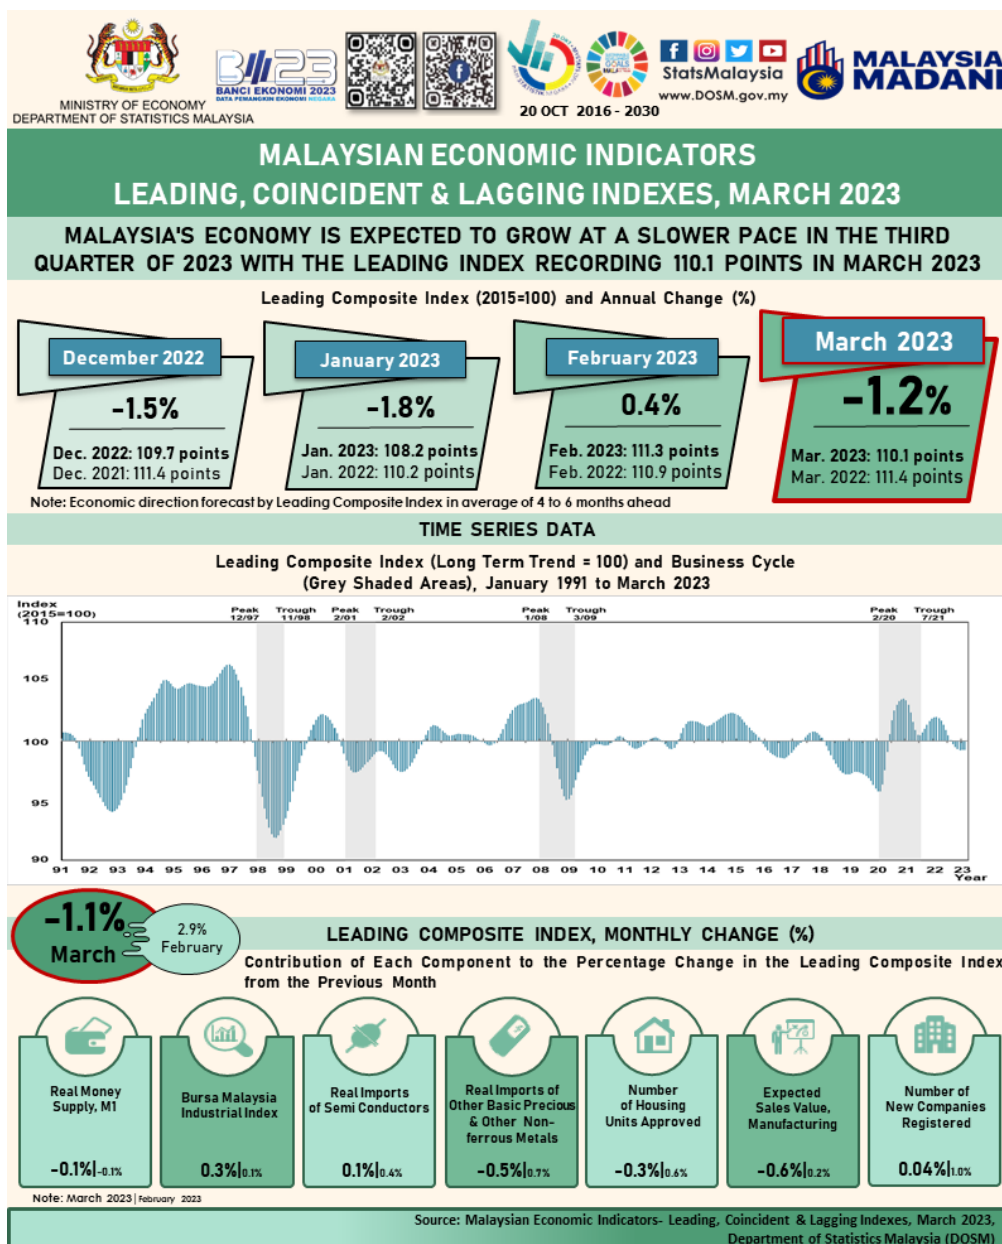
MINISTRY OF ECONOMY
DEPARTMENT OF STATISTICS MALAYSIA

BANCI EKONOMI 2023
DATA PEMANGKIN EKONOMI NEGARA

20 OCT 2016 - 2030

StatsMalaysia
www.DOSM.gov.my

MALAYSIA MADANI

MALAYSIAN ECONOMIC INDICATORS
LEADING, COINCIDENT & LAGGING INDEXES, MARCH 2023

MALAYSIA'S ECONOMY IS EXPECTED TO GROW AT A SLOWER PACE IN THE THIRD QUARTER OF 2023 WITH THE LEADING INDEX RECORDING 110.1 POINTS IN MARCH 2023

Leading Composite Index (2015=100) and Annual Change (%)

December 2022
-1.5%
Dec. 2022: 109.7 points
Dec. 2021: 111.4 points

January 2023
-1.8%
Jan. 2023: 108.2 points
Jan. 2022: 110.2 points

February 2023
0.4%
Feb. 2023: 111.3 points
Feb. 2022: 110.9 points

March 2023
-1.2%
Mar. 2023: 110.1 points
Mar. 2022: 111.4 points

Note: Economic direction forecast by Leading Composite Index in average of 4 to 6 months ahead

TIME SERIES DATA

Leading Composite Index (Long Term Trend = 100) and Business Cycle (Grey Shaded Areas), January 1991 to March 2023

Index (2015=100)
110
105
100
95
90

Peak 12/97
Trough 11/98
Peak 2/01
Trough 2/02
Peak 1/08
Trough 3/09
Peak 2/20
Trough 7/21

91 92 93 94 95 96 97 98 99 00 01 02 03 04 05 06 07 08 09 10 11 12 13 14 15 16 17 18 19 20 21 22 23
Year

-1.1%
March
2.9%
February

LEADING COMPOSITE INDEX, MONTHLY CHANGE (%)

Contribution of Each Component to the Percentage Change in the Leading Composite Index from the Previous Month

Real Money Supply, M1
-0.1%|-0.1%

Bursa Malaysia Industrial Index
0.3%|0.1%

Real Imports of Semi Conductors
0.1%|0.4%

Real Imports of Other Basic Precious & Other Non-ferrous Metals
-0.5%|0.7%

Number of Housing Units Approved
-0.3%|0.6%

Expected Sales Value, Manufacturing
-0.6%|0.2%

Number of New Companies Registered
0.04%|1.0%

Note: March 2023 | February 2023

Source: Malaysian Economic Indicators- Leading, Coincident & Lagging Indexes, March 2023, Department of Statistics Malaysia (DOSM)